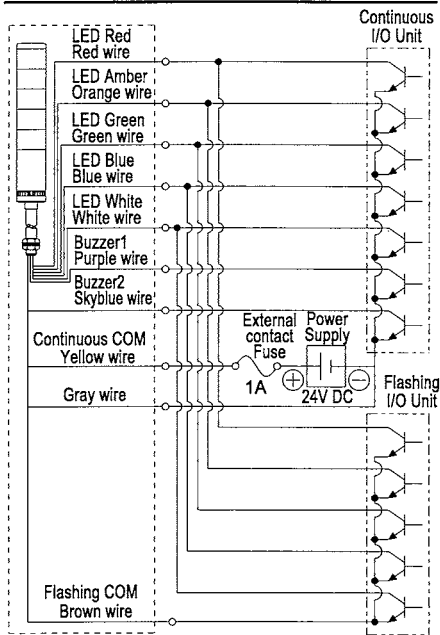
Continuous I/O Unit

LED Red
Red wire

LED Amber
Orange wire

LED Green
Green wire

LED Blue
Blue wire

LED White
White wire

Buzzer1
Purple wire

Buzzer2
Skyblue wire

Continuous COM
Yellow wire

External contact Fuse

1A

Power Supply

$\oplus$

$\ominus$

24V DC

Gray wire

Flashing I/O Unit

Flashing COM
Brown wire